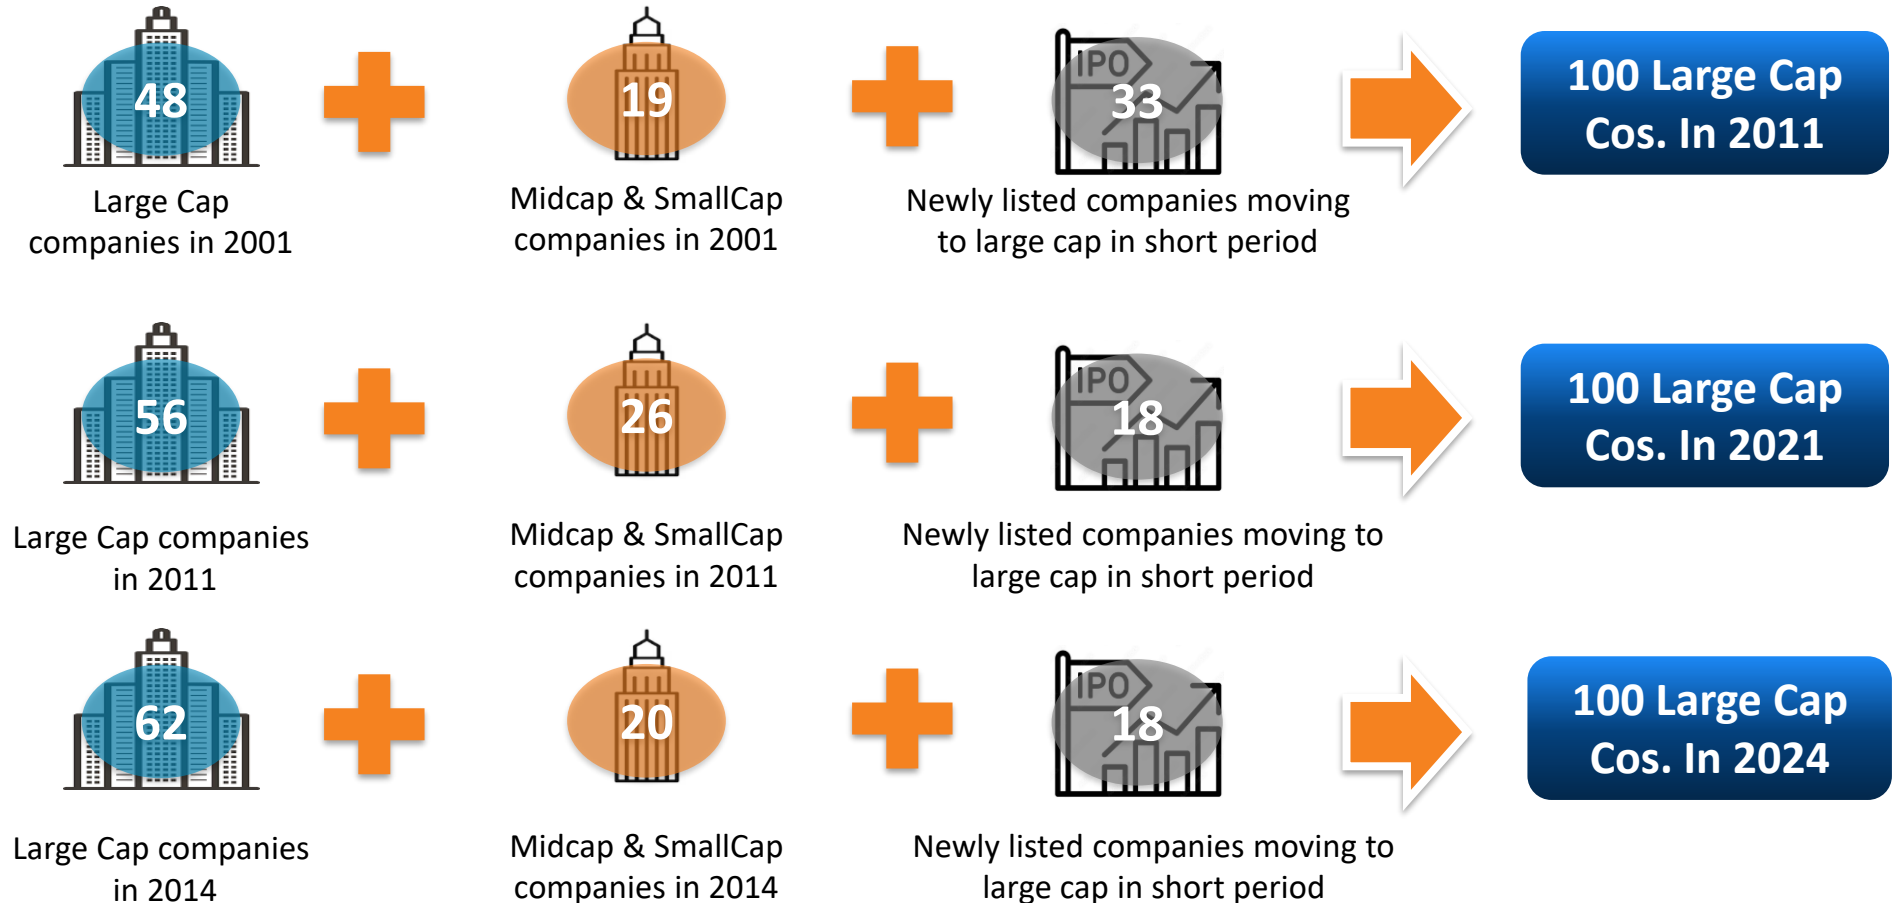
48

Large Cap companies in 2001

19

Midcap & SmallCap companies in 2001

IPO

33

Newly listed companies moving to large cap in short period

100 Large Cap Cos. In 2011

56

Large Cap companies in 2011

26

Midcap & SmallCap companies in 2011

IPO

18

Newly listed companies moving to large cap in short period

100 Large Cap Cos. In 2021

62

Large Cap companies in 2014

20

Midcap & SmallCap companies in 2014

IPO

18

Newly listed companies moving to large cap in short period

100 Large Cap Cos. In 2024